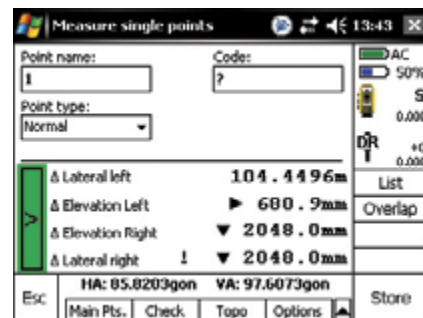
Measure single points 13:43

Point name:
1

Code:
?

Point type:
Normal

AC
50%
S
0.000
DR
+0
0.000

List
Overlap

> Δ Lateral left 104.4496m
Δ Elevation Left ► 680.9mm
Δ Elevation Right ▼ 2048.0mm
Δ Lateral right ! ▼ 2048.0mm

Esc
HA: 85.8203gon VA: 97.6073gon
Main Pts. Check Topo Options
Store